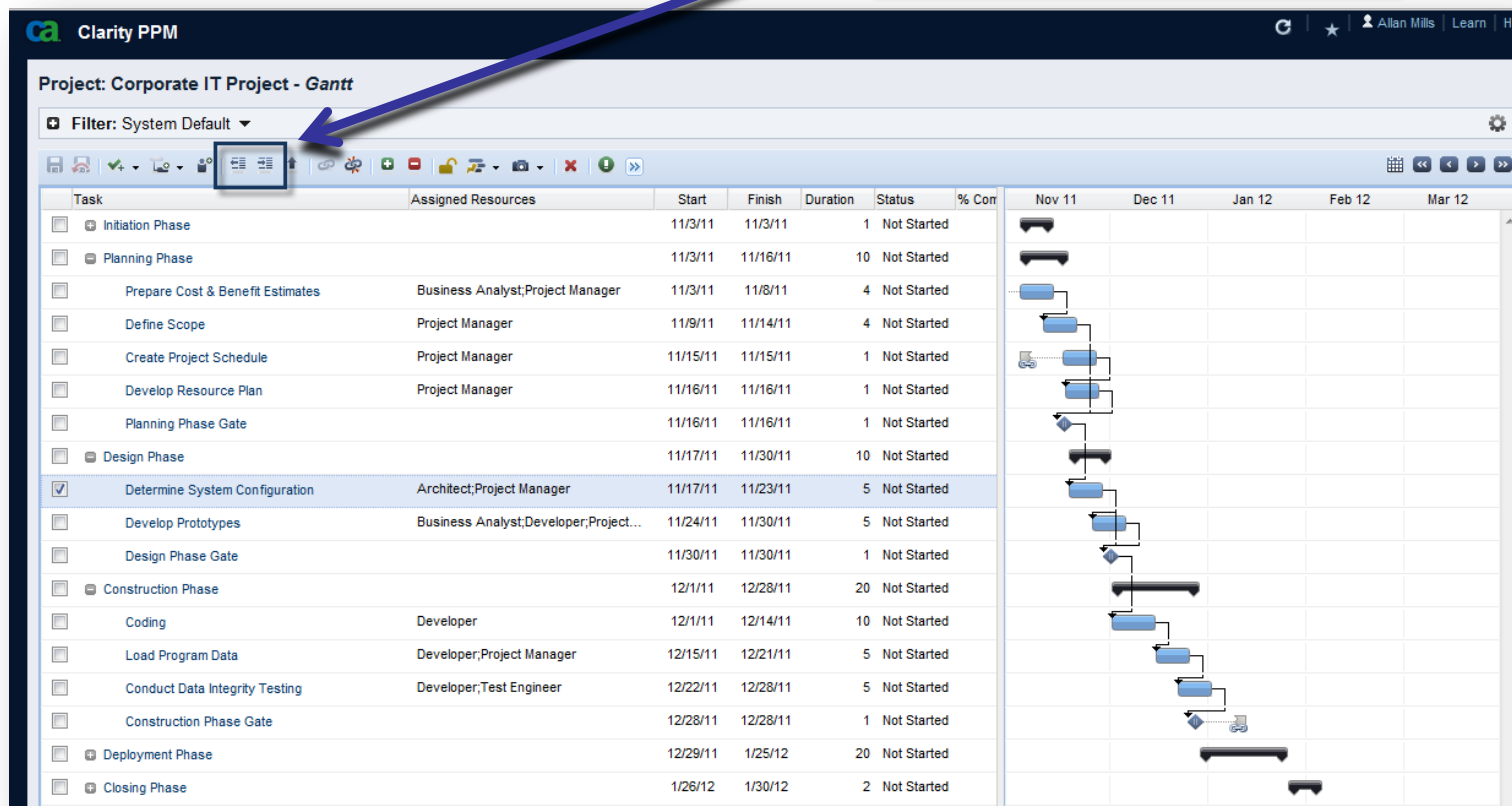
ca Clarity PPM

Allan Mills | Learn | H

Project: Corporate IT Project - *Gantt*

Filter: System Default

| Task | Assigned Resources | Start | Finish | Duration | Status | % Com |
|---|---|---|---|---|---|---|
| Initiation Phase | | 11/3/11 | 11/3/11 | 1 | Not Started | |
| Planning Phase | | 11/3/11 | 11/16/11 | 10 | Not Started | |
| Prepare Cost & Benefit Estimates | Business Analyst;Project Manager | 11/3/11 | 11/8/11 | 4 | Not Started | |
| Define Scope | Project Manager | 11/9/11 | 11/14/11 | 4 | Not Started | |
| Create Project Schedule | Project Manager | 11/15/11 | 11/15/11 | 1 | Not Started | |
| Develop Resource Plan | Project Manager | 11/16/11 | 11/16/11 | 1 | Not Started | |
| Planning Phase Gate | | 11/16/11 | 11/16/11 | 1 | Not Started | |
| Design Phase | | 11/17/11 | 11/30/11 | 10 | Not Started | |
| Determine System Configuration | Architect;Project Manager | 11/17/11 | 11/23/11 | 5 | Not Started | |
| Develop Prototypes | Business Analyst;Developer;Project... | 11/24/11 | 11/30/11 | 5 | Not Started | |
| Design Phase Gate | | 11/30/11 | 11/30/11 | 1 | Not Started | |
| Construction Phase | | 12/1/11 | 12/28/11 | 20 | Not Started | |
| Coding | Developer | 12/1/11 | 12/14/11 | 10 | Not Started | |
| Load Program Data | Developer;Project Manager | 12/15/11 | 12/21/11 | 5 | Not Started | |
| Conduct Data Integrity Testing | Developer;Test Engineer | 12/22/11 | 12/28/11 | 5 | Not Started | |
| Construction Phase Gate | | 12/28/11 | 12/28/11 | 1 | Not Started | |
| Deployment Phase | | 12/29/11 | 1/25/12 | 20 | Not Started | |
| Closing Phase | | 1/26/12 | 1/30/12 | 2 | Not Started | |

Nov 11 Dec 11 Jan 12 Feb 12 Mar 12